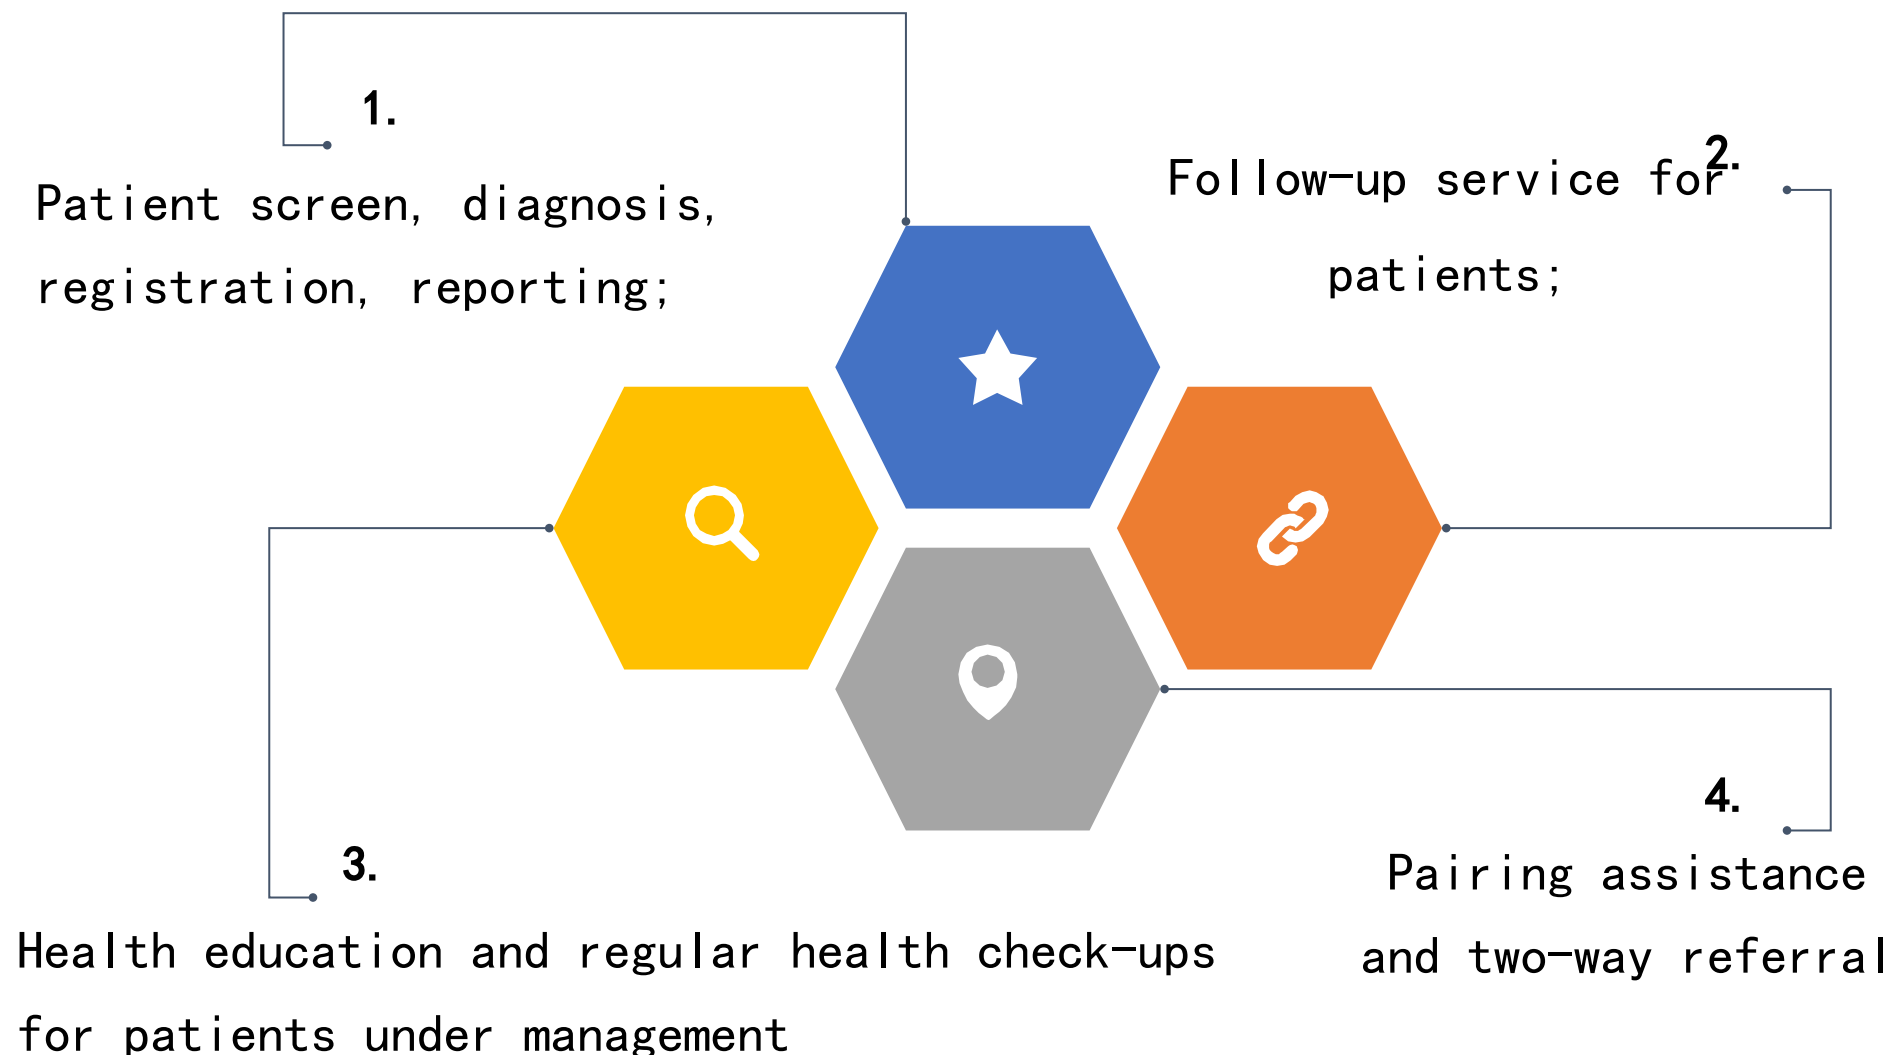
1.

Patient screen, diagnosis, registration, reporting;

2.

Follow-up service for patients;

3.

Health education and regular health check-ups for patients under management

4.

Pairing assistance and two-way referral